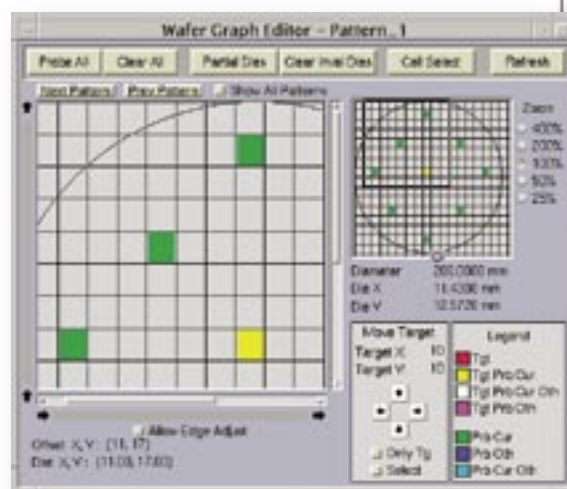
Wafer Graph Editor – Pattern_1

Probe All
Clear All
Partial Dies
Clear Inval Dies
Cell Select
Refresh

Next Pattern
Prev Pattern
Show All Patterns

Zoom
400%
200%
100%
50%
25%

Diameter 200.0000 mm
Die X 11.4300 mm
Die Y 12.5720 mm

Move Target
Target X: 10
Target Y: 10

Only Tg
Select

Legend
Tgt
Tgt Prb Cur
Tgt Prb Cur Oth
Tgt Prb Oth
Prb Cur
Prb Oth
Prb Cur Oth

Allow Edge Adjust
Offset X, Y: [11, 17]
Die X, Y: [11.03, 17.03]